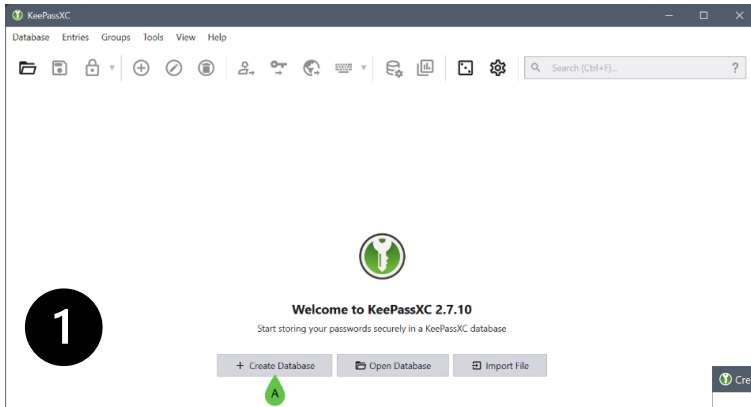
KeePassXC

Database Entries Groups Tools View Help

Search (Ctrl+F)...

?

Welcome to KeePassXC 2.7.10

Start storing your passwords securely in a KeePassXC database

1

+ Create Database

Open Database

Import File

A

Cre